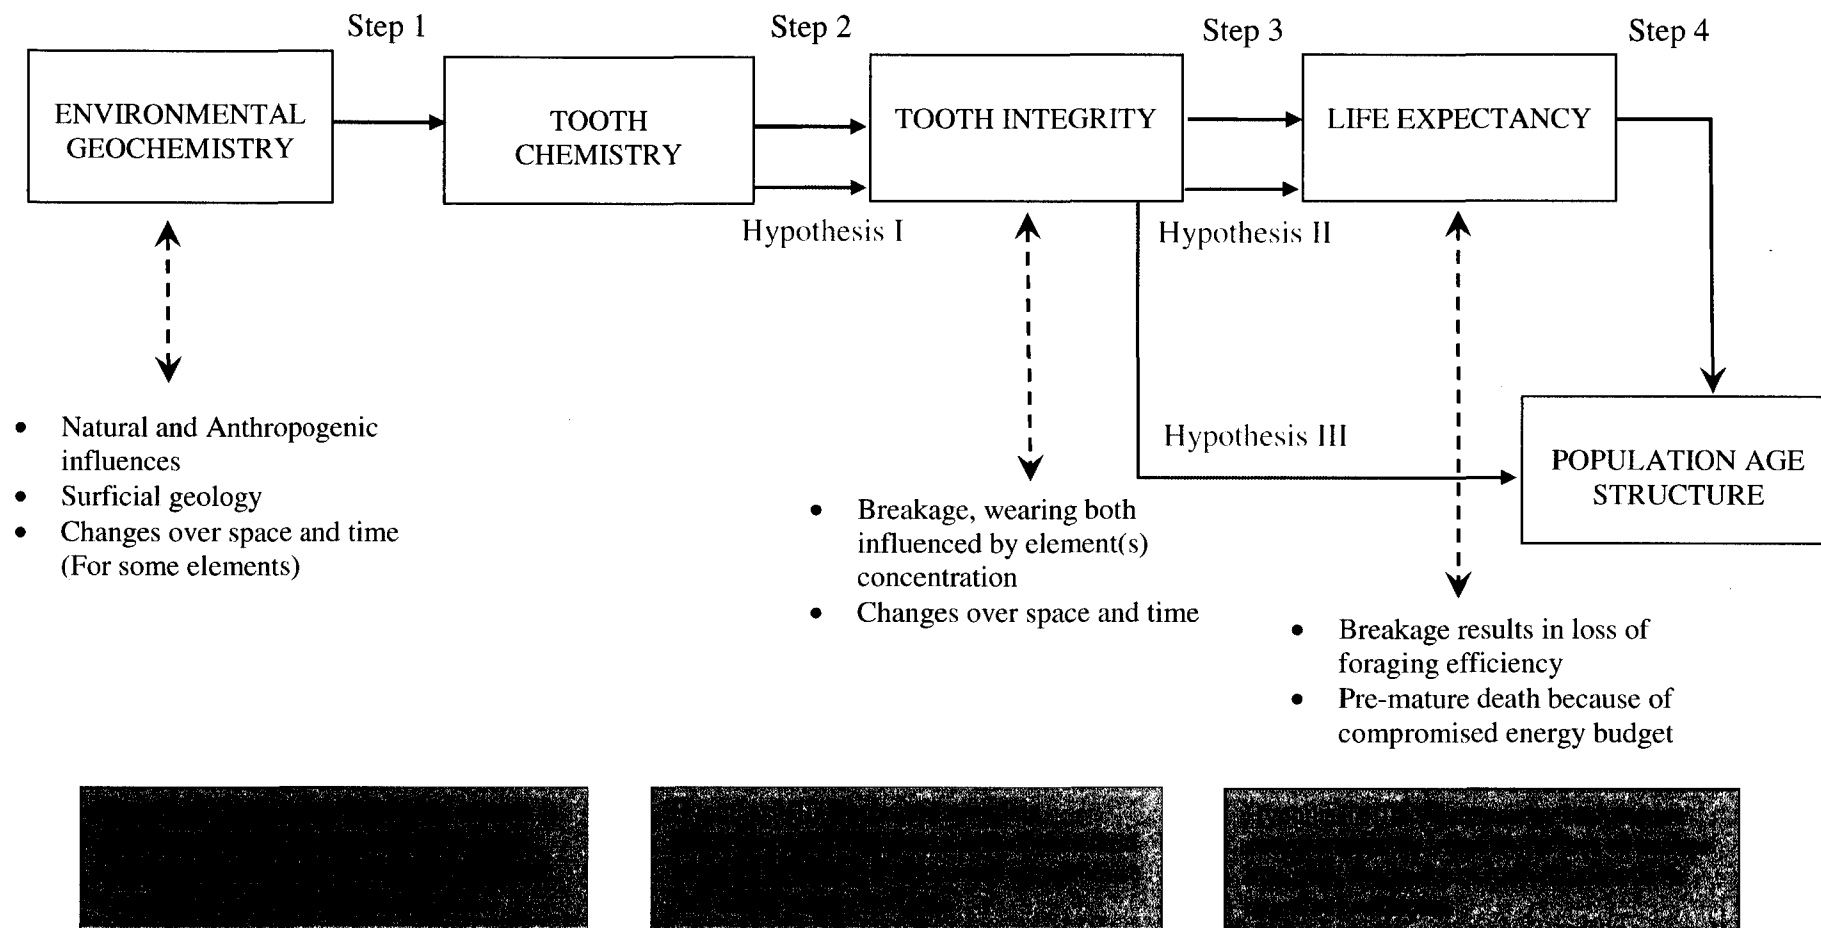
Step 1

Step 2

Step 3

Step 4

ENVIRONMENTAL GEOCHEMISTRY

TOOTH CHEMISTRY

TOOTH INTEGRITY

LIFE EXPECTANCY

Hypothesis I

Hypothesis II

Hypothesis III

POPULATION AGE STRUCTURE

- Natural and Anthropogenic influences
- Surficial geology
- Changes over space and time (For some elements)

- Breakage, wearing both influenced by element(s) concentration
- Changes over space and time

- Breakage results in loss of foraging efficiency
- Pre-mature death because of compromised energy budget

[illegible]

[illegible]

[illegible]